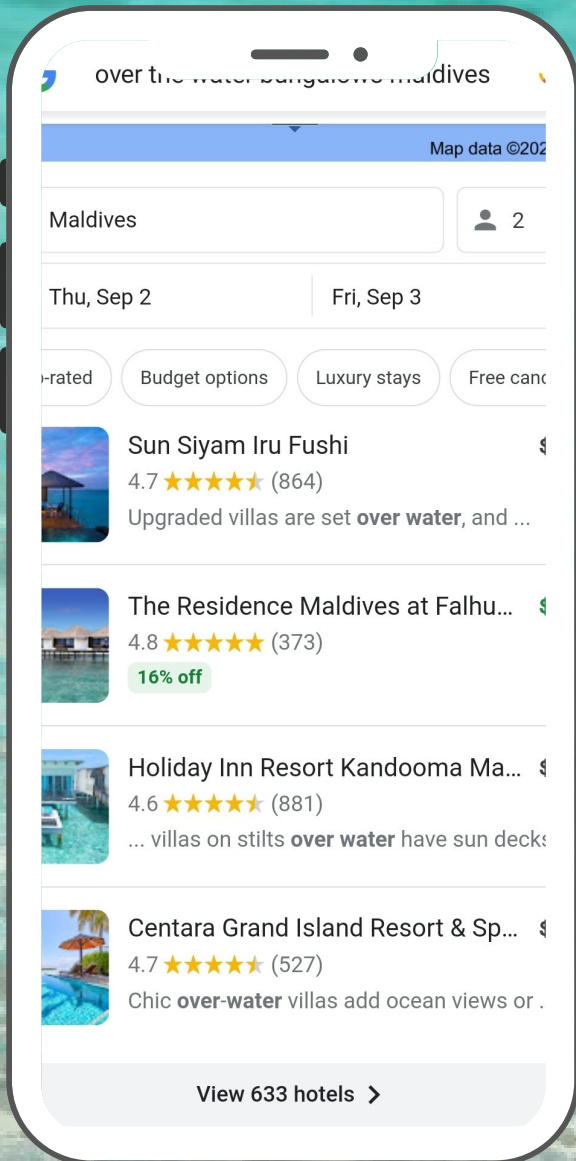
over th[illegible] maldives

Map data ©202

Maldives

2

Thu, Sep 2

Fri, Sep 3

-rated

Budget options

Luxury stays

Free canc

Sun Siyam Iru Fushi

4.7 ★★★★★ (864)

Upgraded villas are set **over water**, and ...

The Residence Maldives at Falhu...

4.8 ★★★★★ (373)

16% off

Holiday Inn Resort Kandooma Ma...

4.6 ★★★★★ (881)

... villas on stilts **over water** have sun decks

Centara Grand Island Resort & Sp...

4.7 ★★★★★ (527)

Chic **over-water** villas add ocean views or .

View 633 hotels ›